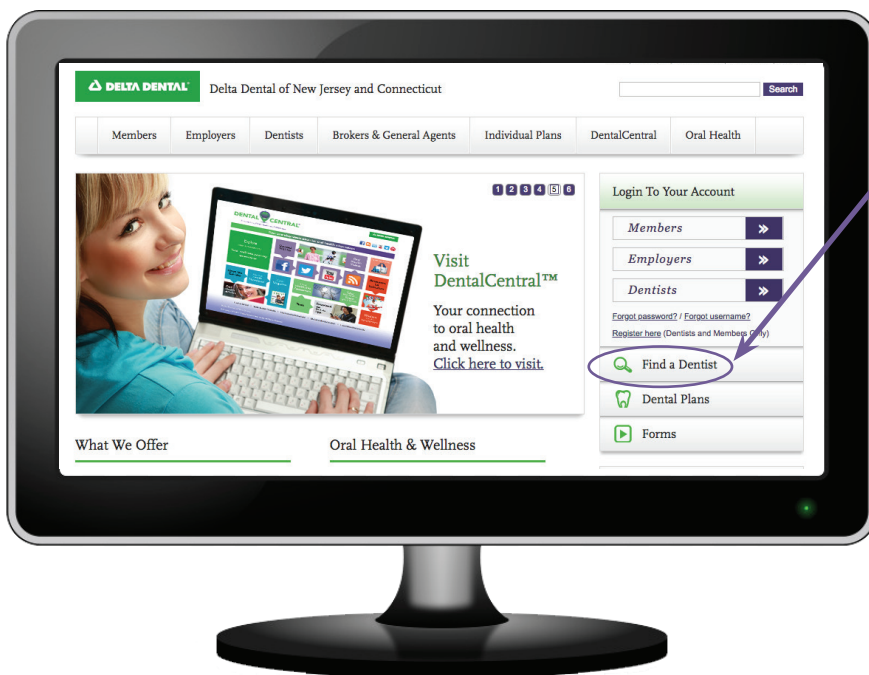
DELTA DENTAL Delta Dental of New Jersey and Connecticut

Search

Members Employers Dentists Brokers & General Agents Individual Plans DentalCentral Oral Health

1 2 3 4 5 6

DENTAL CENTRAL

Visit DentalCentral™

Your connection to oral health and wellness. Click here to visit.

Login To Your Account

Members

Employers

Dentists

Forgot password? / Forgot username?

Register here (Dentists and Members Only)

Find a Dentist

Dental Plans

Forms

What We Offer

Oral Health & Wellness